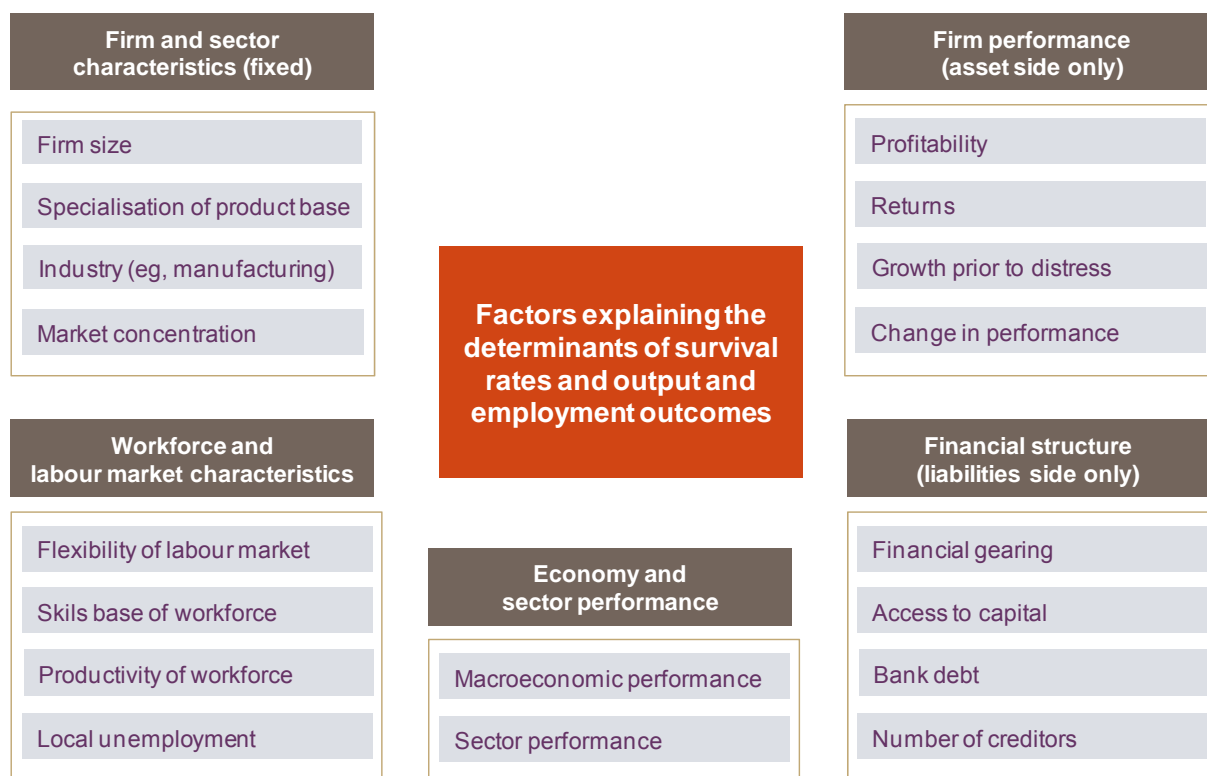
Firm and sector characteristics (fixed)

Firm size

Specialisation of product base

Industry (eg, manufacturing)

Market concentration

Firm performance (asset side only)

Profitability

Returns

Growth prior to distress

Change in performance

Factors explaining the determinants of survival rates and output and employment outcomes

Workforce and labour market characteristics

Flexibility of labour market

Skils base of workforce

Productivity of workforce

Local unemployment

Economy and sector performance

Macroeconomic performance

Sector performance

Financial structure (liabilities side only)

Financial gearing

Access to capital

Bank debt

Number of creditors